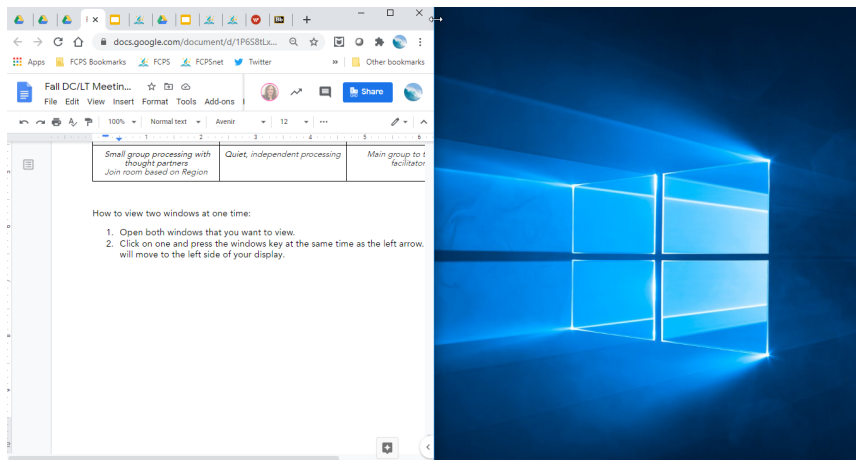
docs.google.com/document/d/1P6S8tLx...

Apps FCPS Bookmarks FCPS FCPSnet Twitter » Other bookmarks

Fall DC/LT Meetin...
File Edit View Insert Format Tools Add-ons

Share

100% Normal text Avenir 12

| Small group processing with thought partners Join room based on Region | Quiet, independent processing | Main group to t facilitator |
|---|---|---|

How to view two windows at one time:

1. Open both windows that you want to view.
2. Click on one and press the windows key at the same time as the left arrow. will move to the left side of your display.